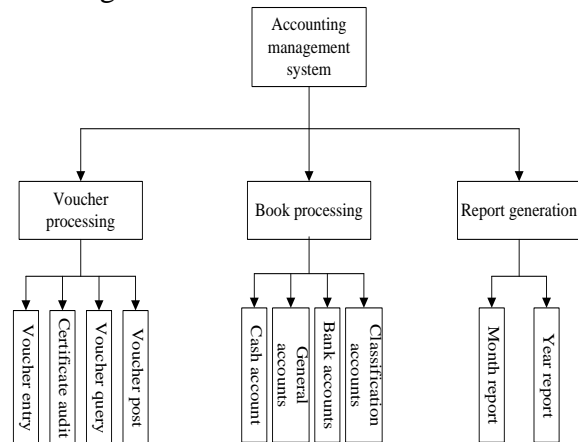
Accounting management system

Voucher processing

Book processing

Report generation

Voucher entry

Certificate audit

Voucher query

Voucher post

Cash account

General accounts

Bank accounts

Classification accounts

Month report

Year report